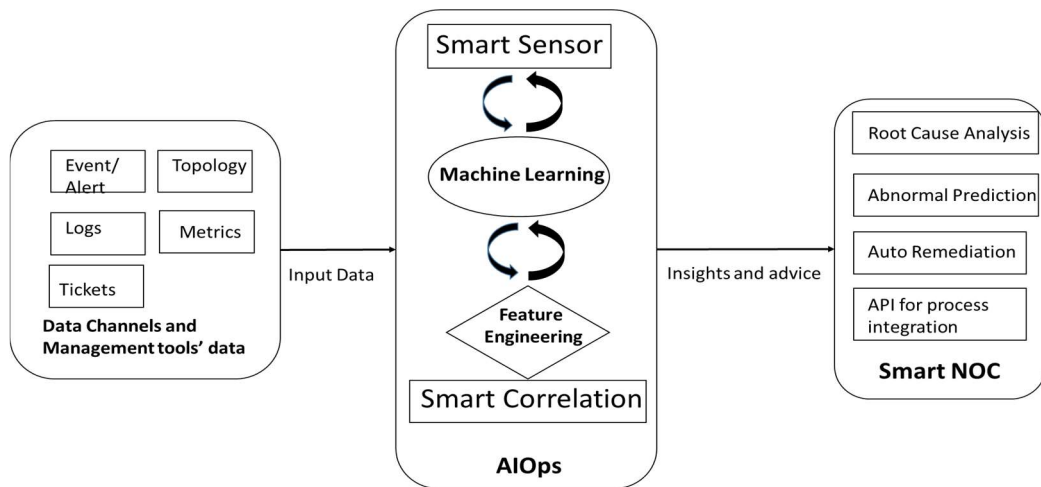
Event/ Alert

Topology

Logs

Metrics

Tickets

Data Channels and Management tools' data

Input Data

Smart Sensor

Machine Learning

Feature Engineering

Smart Correlation

AIOps

Insights and advice

Root Cause Analysis

Abnormal Prediction

Auto Remediation

API for process integration

Smart NOC